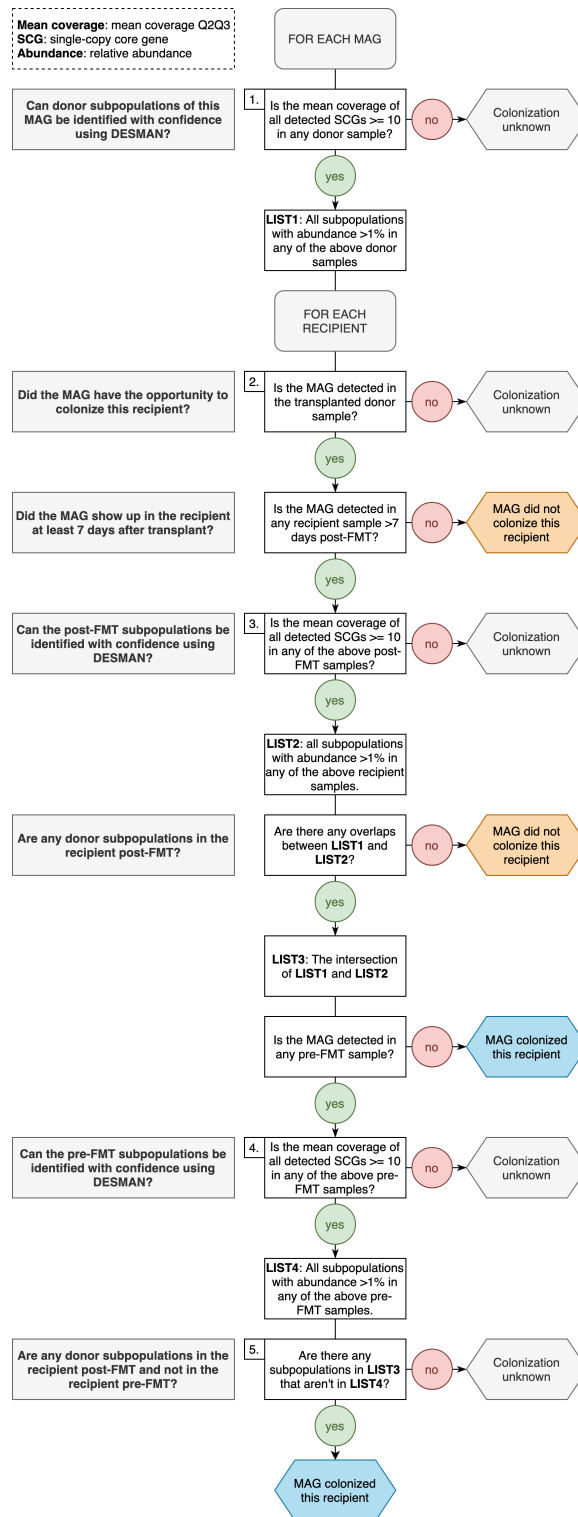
**Mean coverage**: mean coverage Q2Q3
**SCG**: single-copy core gene
**Abundance**: relative abundance

FOR EACH MAG

Can donor subpopulations of this MAG be identified with confidence using DESMAN?

1. Is the mean coverage of all detected SCGs >= 10 in any donor sample?

no

Colonization unknown

yes

**LIST1**: All subpopulations with abundance >1% in any of the above donor samples

FOR EACH RECIPIENT

Did the MAG have the opportunity to colonize this recipient?

2. Is the MAG detected in the transplanted donor sample?

no

Colonization unknown

yes

Did the MAG show up in the recipient at least 7 days after transplant?

Is the MAG detected in any recipient sample >7 days post-FMT?

no

MAG did not colonize this recipient

yes

Can the post-FMT subpopulations be identified with confidence using DESMAN?

3. Is the mean coverage of all detected SCGs >= 10 in any of the above post-FMT samples?

no

Colonization unknown

yes

**LIST2**: all subpopulations with abundance >1% in any of the above recipient samples.

Are any donor subpopulations in the recipient post-FMT?

Are there any overlaps between **LIST1** and **LIST2**?

no

MAG did not colonize this recipient

yes

**LIST3**: The intersection of **LIST1** and **LIST2**

Is the MAG detected in any pre-FMT sample?

no

MAG colonized this recipient

yes

Can the pre-FMT subpopulations be identified with confidence using DESMAN?

4. Is the mean coverage of all detected SCGs >= 10 in any of the above pre-FMT samples?

no

Colonization unknown

yes

**LIST4**: All subpopulations with abundance >1% in any of the above pre-FMT samples.

Are any donor subpopulations in the recipient post-FMT and not in the recipient pre-FMT?

5. Are there any subpopulations in **LIST3** that aren't in **LIST4**?

no

Colonization unknown

yes

MAG colonized this recipient